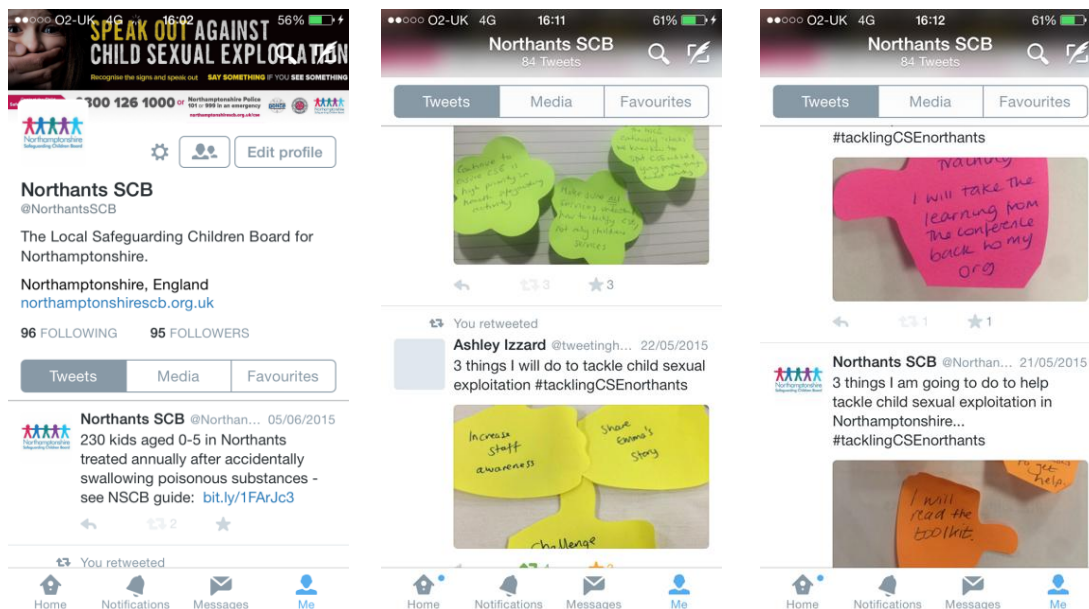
●○○○ O2-UK 4G 16:02 56%

SPEAK OUT AGAINST CHILD SEXUAL EXPLOITATION

Recognise the signs and speak out SAY SOMETHING IF YOU SEE SOMETHING

0300 126 1000 or Northamptonshire Police 101 or 999 in an emergency

Northamptonshire Safeguarding Children Board

Edit profile

Northants SCB
@NorthantsSCB

The Local Safeguarding Children Board for Northamptonshire.

Northamptonshire, England
northamptonshirescb.org.uk

96 FOLLOWING 95 FOLLOWERS

Tweets | Media | Favourites

Northants SCB @Northan... 05/06/2015
230 kids aged 0-5 in Northants treated annually after accidentally swallowing poisonous substances - see NSCB guide: bit.ly/1FArJc3

2

You retweeted

Home Notifications Messages Me

●●○○○ O2-UK 4G 16:11 61%

Northants SCB
84 Tweets

Tweets | Media | Favourites

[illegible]

3 3

You retweeted

Ashley Izzard @tweetingh... 22/05/2015
3 things I will do to tackle child sexual exploitation #tacklingCSEnorthants

Increase staff awareness

Share Emma's Story

Challenge

Home Notifications Messages Me

●●○○○ O2-UK 4G 16:12 61%

Northants SCB
84 Tweets

Tweets | Media | Favourites

#tacklingCSEnorthants

I will take The learning from The conference back to my org

1 1

Northants SCB @Northan... 21/05/2015
3 things I am going to do to help tackle child sexual exploitation in Northamptonshire...
#tacklingCSEnorthants

I will read the toolkit.

to get help.

Home Notifications Messages Me